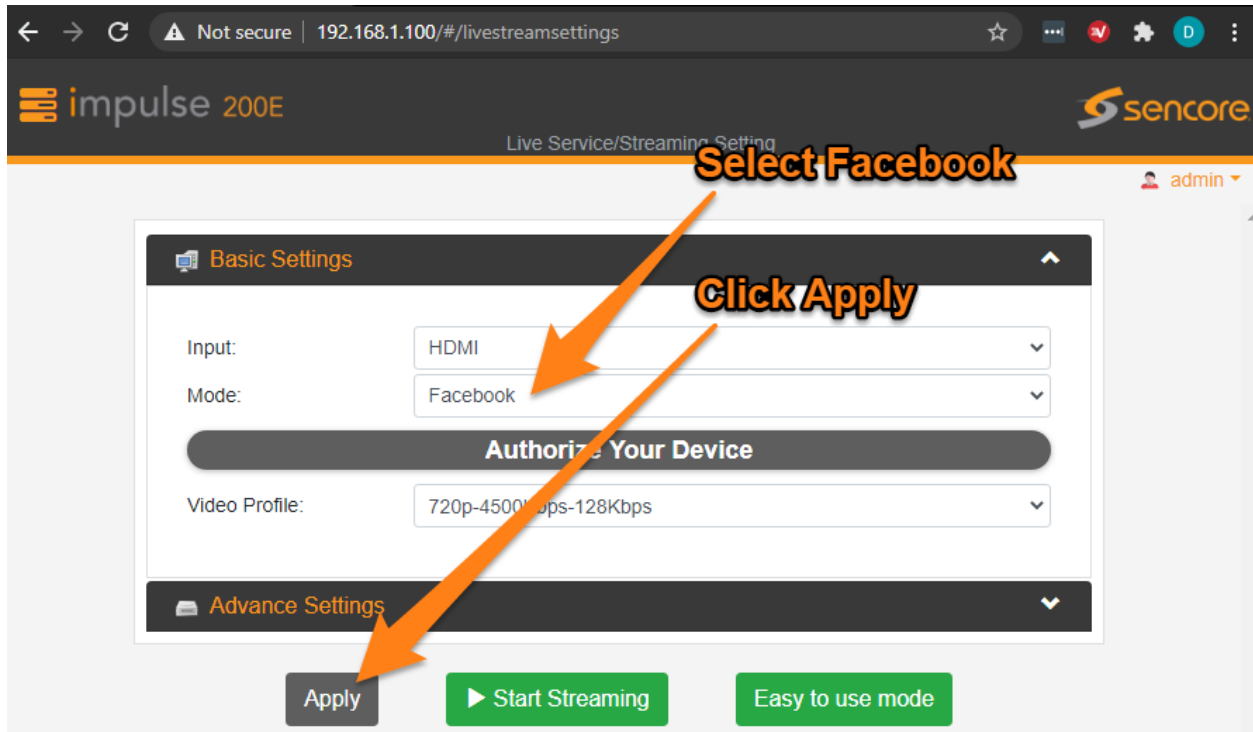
Not secure | 192.168.1.100/#/livestreamsettings

D

impulse 200E

sencore

Live Service/Streaming Setting

Select Facebook

admin

Basic Settings

Click Apply

Input: HDMI

Mode: Facebook

Authorize Your Device

Video Profile: 720p-4500Kbps-128Kbps

Advance Settings

Apply

Start Streaming

Easy to use mode